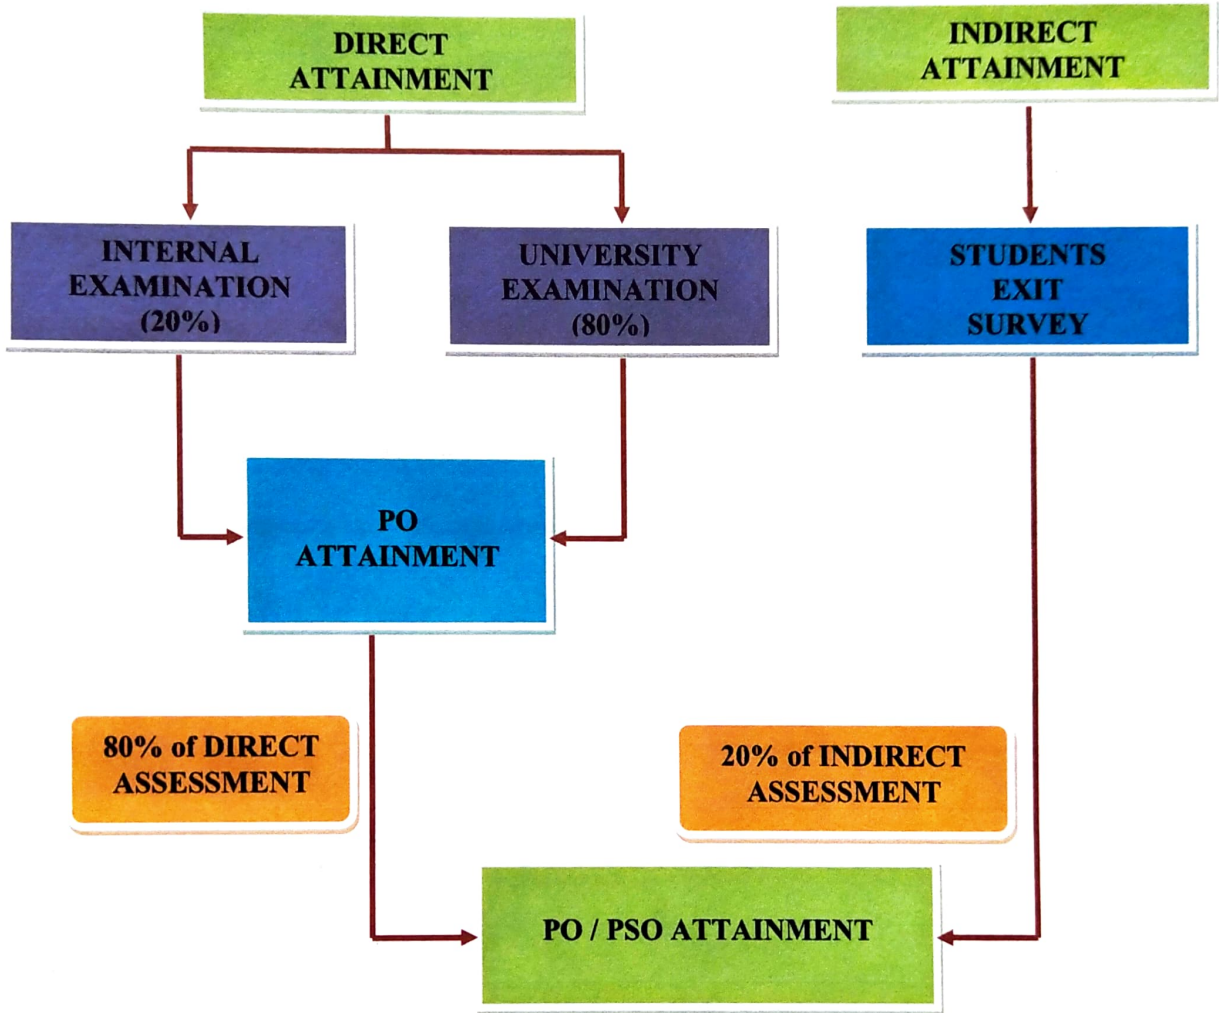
DIRECT ATTAINMENT

INDIRECT ATTAINMENT

INTERNAL EXAMINATION (20%)

UNIVERSITY EXAMINATION (80%)

STUDENTS EXIT SURVEY

PO ATTAINMENT

80% of DIRECT ASSESSMENT

20% of INDIRECT ASSESSMENT

PO / PSO ATTAINMENT